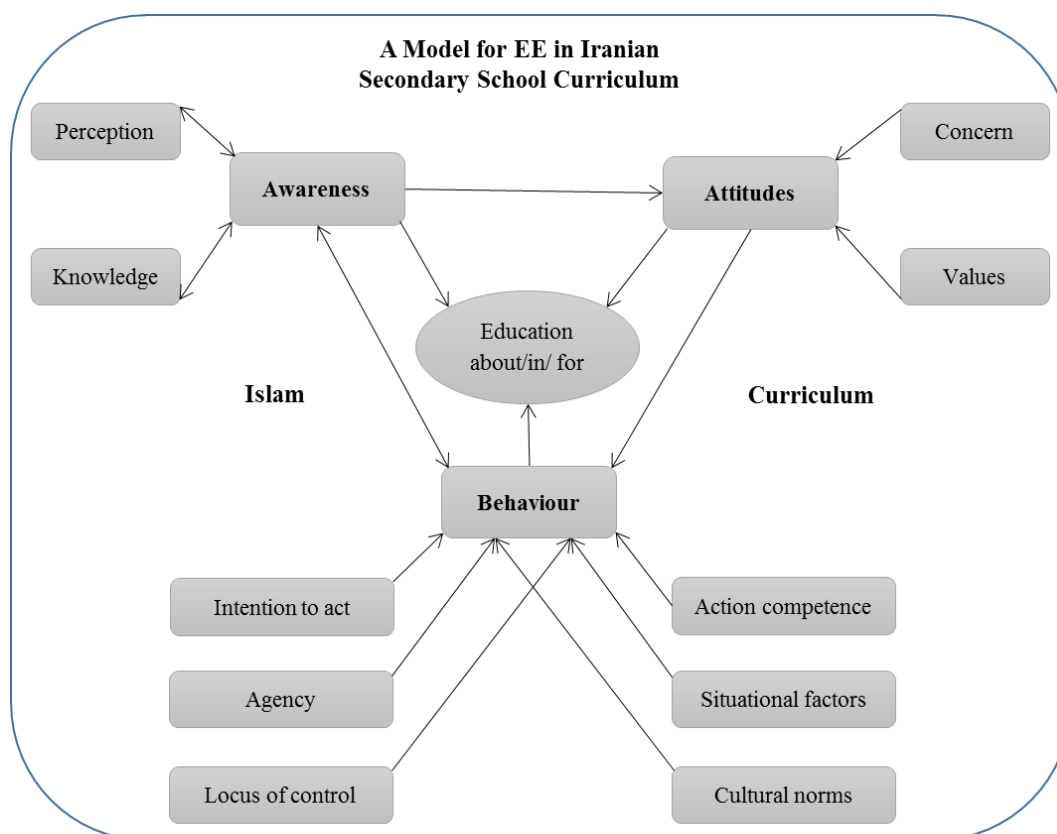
A Model for EE in Iranian Secondary School Curriculum

Perception

Awareness

Attitudes

Concern

Knowledge

Values

Education about/in/ for

Islam

Curriculum

Behaviour

Intention to act

Action competence

Agency

Situational factors

Locus of control

Cultural norms